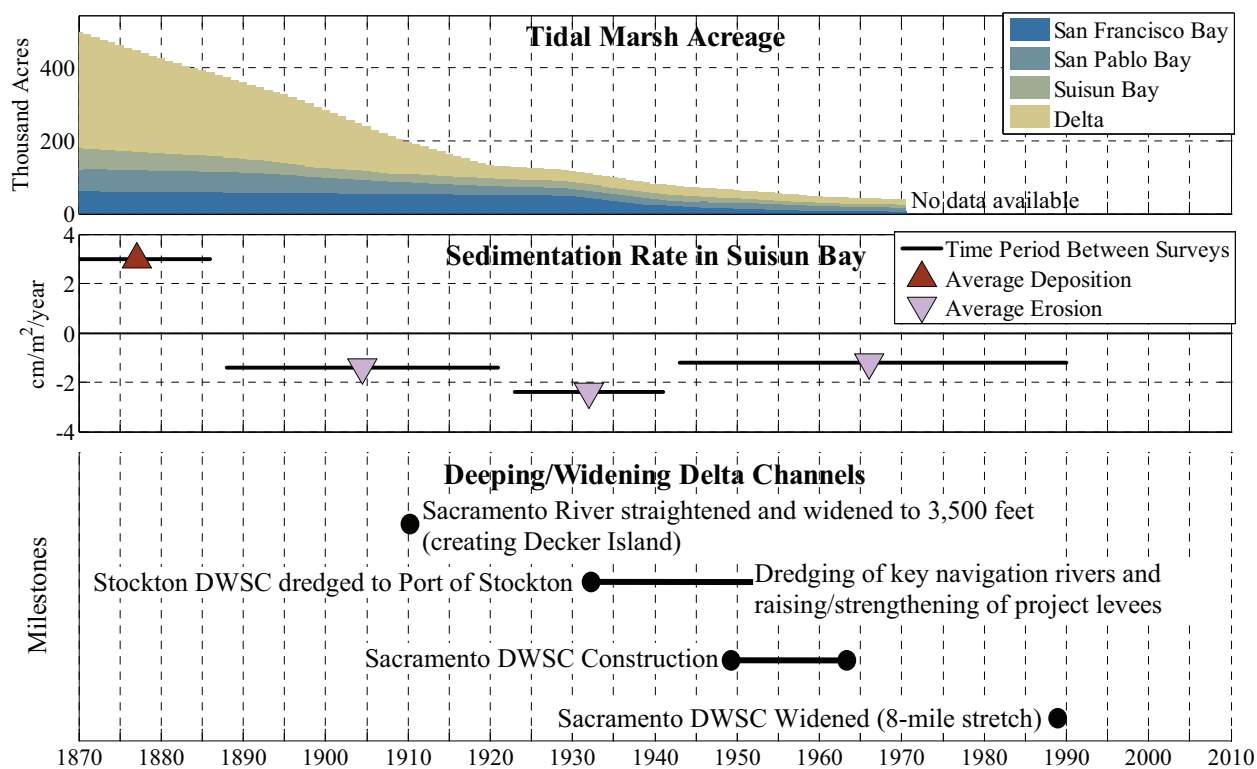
Tidal Marsh Acreage

San Francisco Bay
San Pablo Bay
Suisun Bay
Delta

Thousand Acres
400
200
0

No data available

Sedimentation Rate in Suisun Bay

Time Period Between Surveys
Average Deposition
Average Erosion

$cm/m^2/year$
4
2
0
-2
-4

Deeping/Widening Delta Channels

Milestones

Sacramento River straightened and widened to 3,500 feet (creating Decker Island)

Stockton DWSC dredged to Port of Stockton

Dredging of key navigation rivers and raising/strengthening of project levees

Sacramento DWSC Construction

Sacramento DWSC Widened (8-mile stretch)

1870 1880 1890 1900 1910 1920 1930 1940 1950 1960 1970 1980 1990 2000 2010